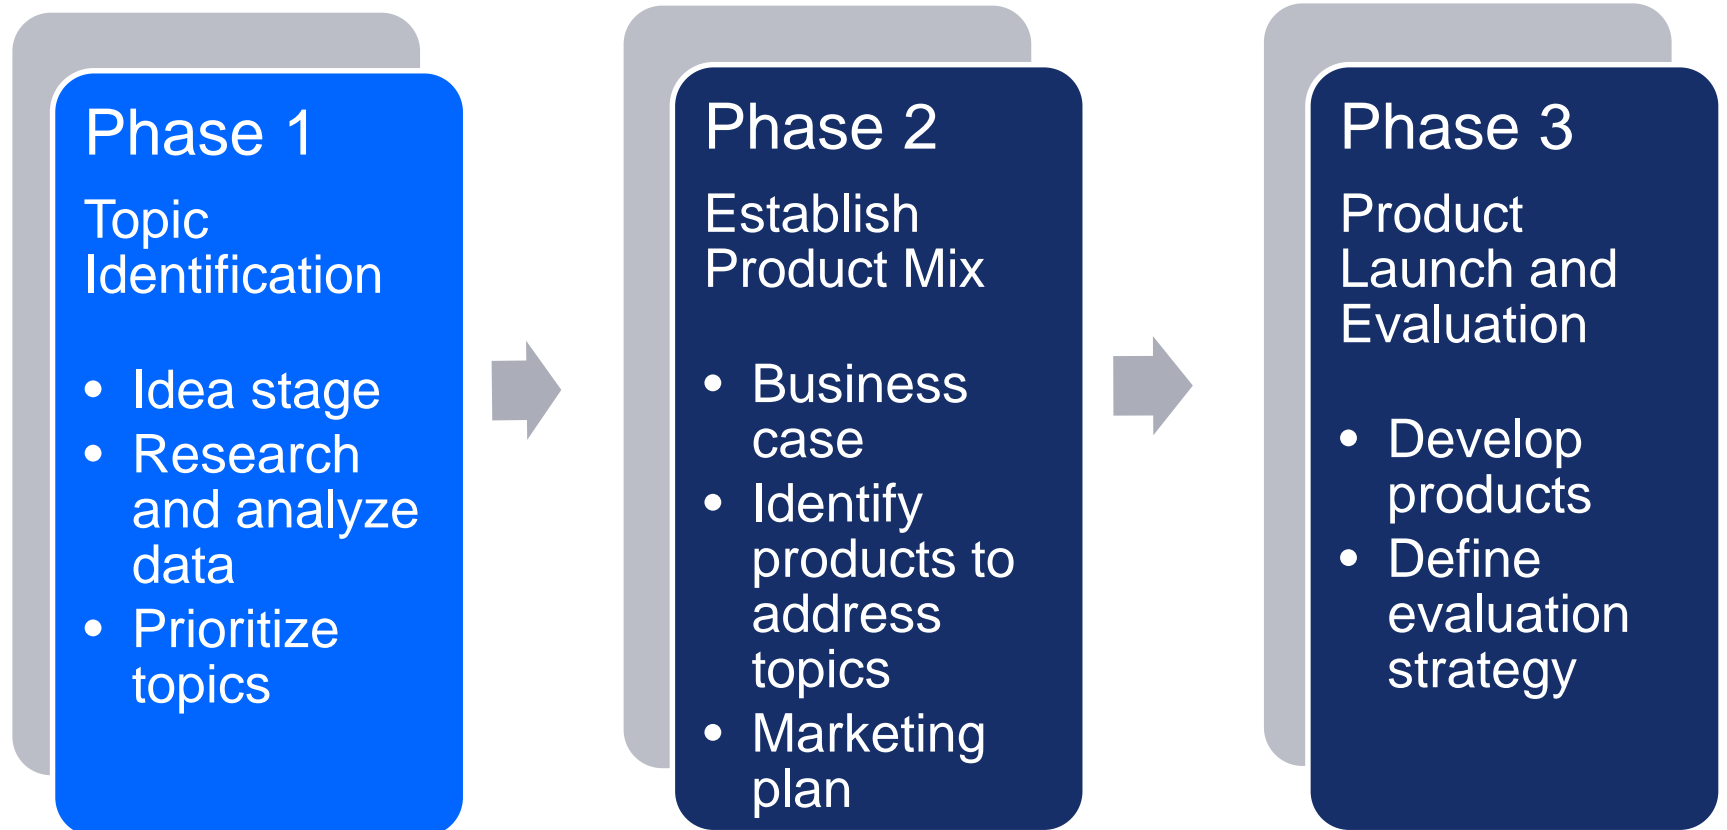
Phase 1

Topic Identification

- Idea stage
- Research and analyze data
- Prioritize topics

Phase 2

Establish Product Mix

- Business case
- Identify products to address topics
- Marketing plan

Phase 3

Product Launch and Evaluation

- Develop products
- Define evaluation strategy